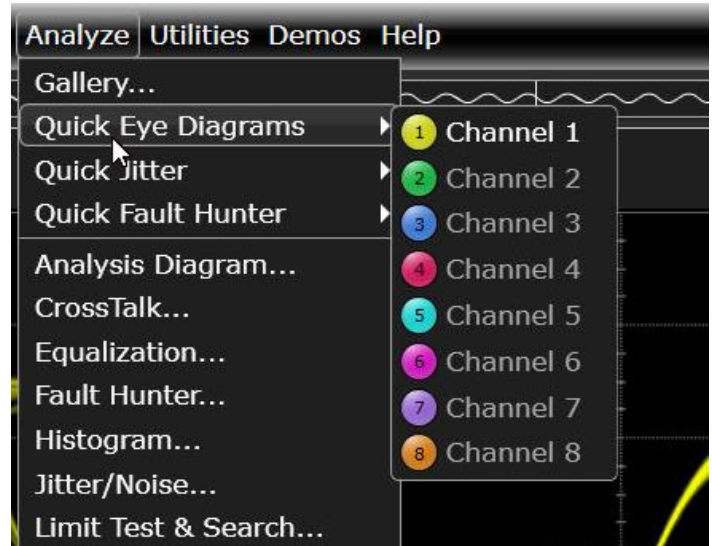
Analyze Utilities Demos Help

Gallery...
Quick Eye Diagrams
Quick Jitter
Quick Fault Hunter
Analysis Diagram...
CrossTalk...
Equalization...
Fault Hunter...
Histogram...
Jitter/Noise...
Limit Test & Search...

1 Channel 1
2 Channel 2
3 Channel 3
4 Channel 4
5 Channel 5
6 Channel 6
7 Channel 7
8 Channel 8